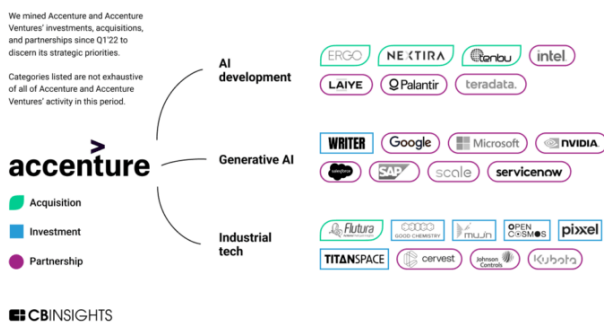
We mined Accenture and Accenture Ventures' investments, acquisitions, and partnerships since Q1'22 to discern its strategic priorities.

Categories listed are not exhaustive of all of Accenture and Accenture Ventures' activity in this period.

accenture

Acquisition

Investment

Partnership

AI development

ERGO NEXTIRA tenbu intel LAIYE Palantir teradata.

Generative AI

WRITER Google Microsoft NVIDIA salesforce SAP scale servicenow

Industrial tech

Flutura GOOD CHEMISTRY mu.in OPEN COSMOS pixxel TITANSPACE cervest Johnson Controls Kubota

CB INSIGHTS